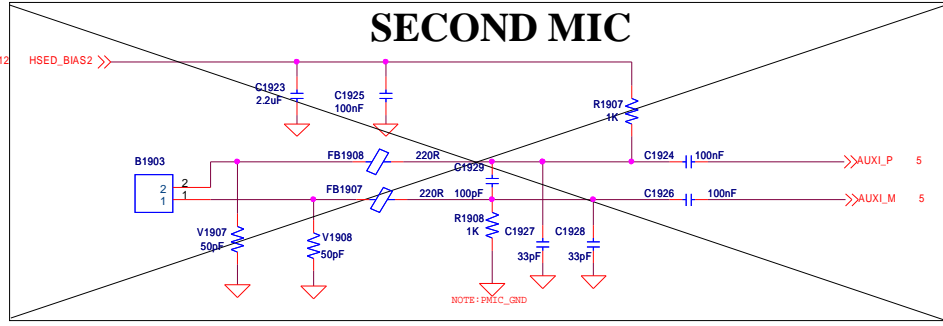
SECOND MIC

12 HSED_BIAS2

C1923
2.2uF

C1925
100nF

R1907
1K

B1903

2
1

2
1

FB1908
220R

C1929
100pF

C1924
100nF

AUXI_P 5

FB1907
220R

C1926
100nF

AUXI_M 5

V1907
50pF

V1908
50pF

R1908
1K

C1927
33pF

C1928
33pF

NOTE:PMIC_GND